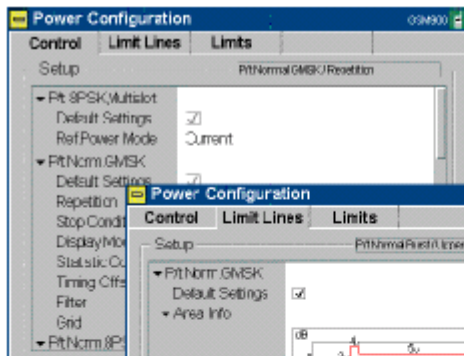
Power Configuration GSM900

Control | Limit Lines | Limits

Setup PftNormal GMSK / Repetition

▾ Pft 8PSK,Multislot
Default Settings ☑
Ref.Power Mode Current
▾ Pft Norm GMSK
Default Settings ☑
Repetition
Stop Condit
Display Mo
Statistic Co
Timing Offs
Filter
Grid
▾ Pft Norm 8PS

Power Configuration

Control | Limit Lines | Limits

Setup PftNormalBurst/Upper

▾ Pft Norm GMSK
Default Settings ☑
▾ Area Info

dB